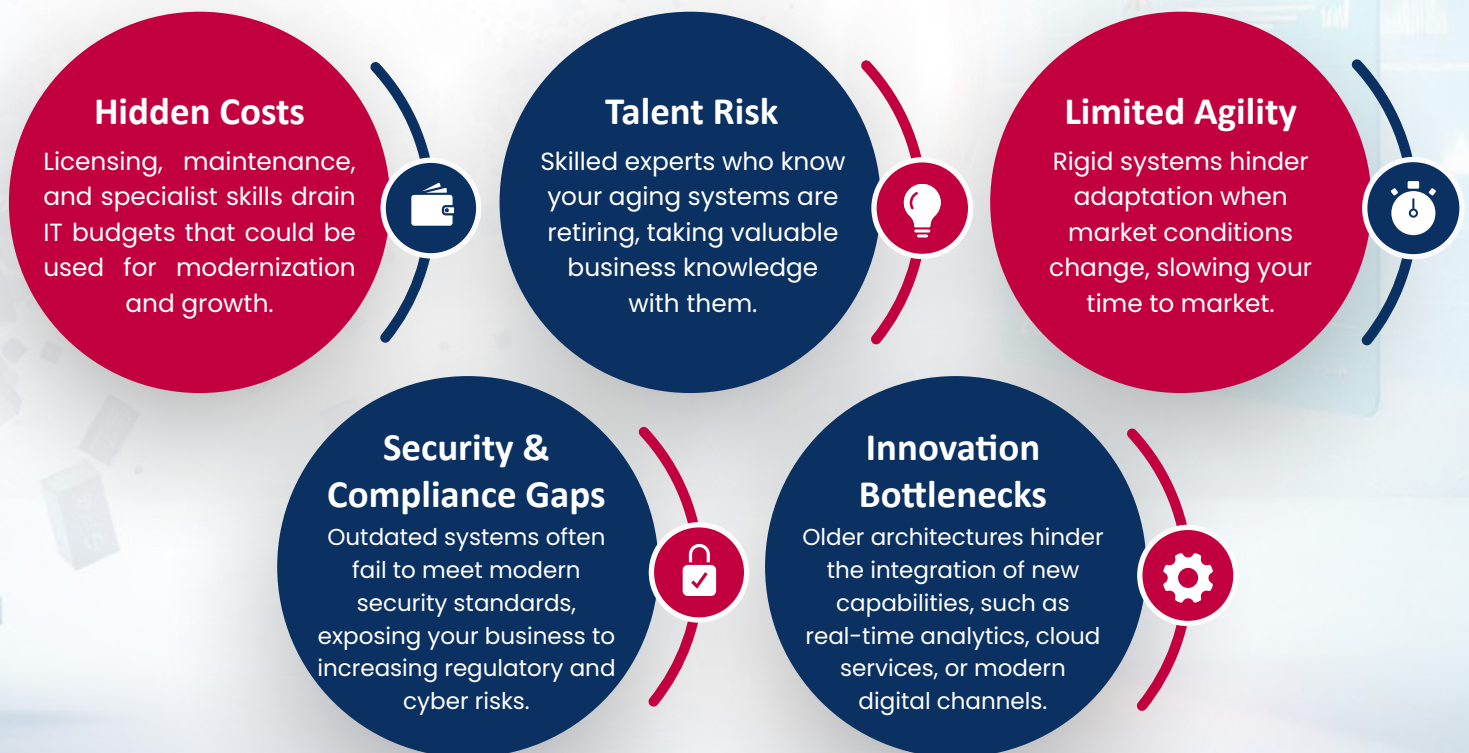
Hidden Costs

Licensing, maintenance, and specialist skills drain IT budgets that could be used for modernization and growth.

Talent Risk

Skilled experts who know your aging systems are retiring, taking valuable business knowledge with them.

Limited Agility

Rigid systems hinder adaptation when market conditions change, slowing your time to market.

Security & Compliance Gaps

Outdated systems often fail to meet modern security standards, exposing your business to increasing regulatory and cyber risks.

Innovation Bottlenecks

Older architectures hinder the integration of new capabilities, such as real-time analytics, cloud services, or modern digital channels.